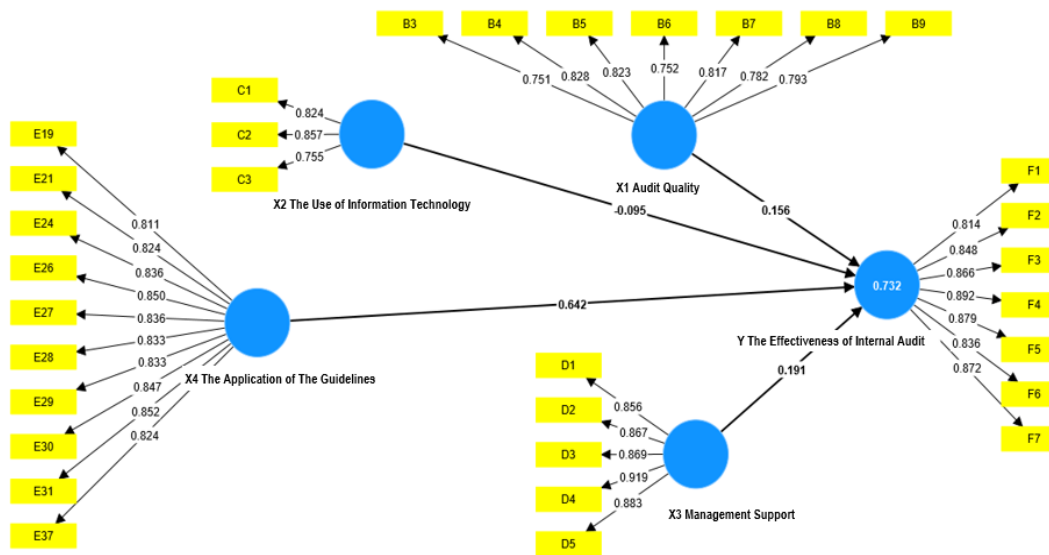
B3
B4
B5
B6
B7
B8
B9
0.751
0.828
0.823
0.752
0.817
0.782
0.793
C1
C2
C3
0.824
0.857
0.755
X2 The Use of Information Technology
X1 Audit Quality
-0.095
0.156
E19
E21
E24
E26
E27
E28
E29
E30
E31
E37
0.811
0.824
0.836
0.850
0.836
0.833
0.833
0.847
0.852
0.824
X4 The Application of The Guidelines
0.642
F1
F2
F3
F4
F5
F6
F7
0.814
0.848
0.866
0.892
0.879
0.836
0.872
0.732
Y The Effectiveness of Internal Audit
0.191
D1
D2
D3
D4
D5
0.856
0.867
0.869
0.919
0.883
X3 Management Support